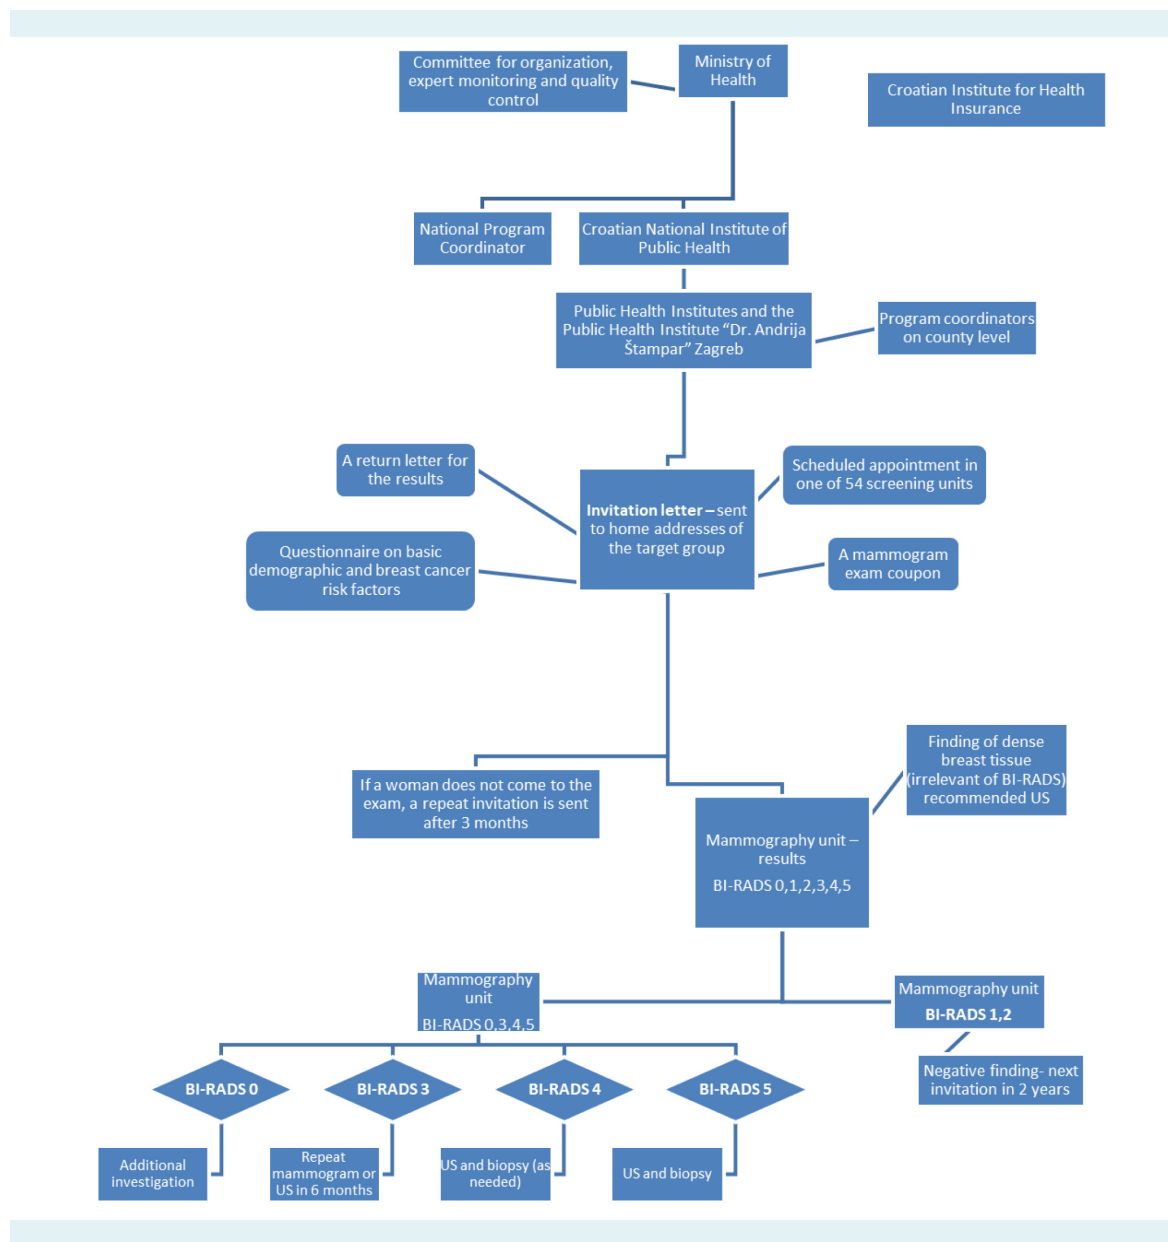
Committee for organization, expert monitoring and quality control

Ministry of Health

Croatian Institute for Health Insurance

National Program Coordinator

Croatian National Institute of Public Health

Public Health Institutes and the Public Health Institute "Dr. Andrija Štampar" Zagreb

Program coordinators on county level

A return letter for the results

Scheduled appointment in one of 54 screening units

**Invitation letter** – sent to home addresses of the target group

Questionnaire on basic demographic and breast cancer risk factors

A mammogram exam coupon

Finding of dense breast tissue (irrelevant of BI-RADS) recommended US

If a woman does not come to the exam, a repeat invitation is sent after 3 months

Mammography unit – results

BI-RADS 0,1,2,3,4,5

Mammography unit

BI-RADS 0,3,4,5

Mammography unit

**BI-RADS 1,2**

Negative finding- next invitation in 2 years

**BI-RADS 0**

**BI-RADS 3**

**BI-RADS 4**

**BI-RADS 5**

Additional investigation

Repeat mammogram or US in 6 months

US and biopsy (as needed)

US and biopsy